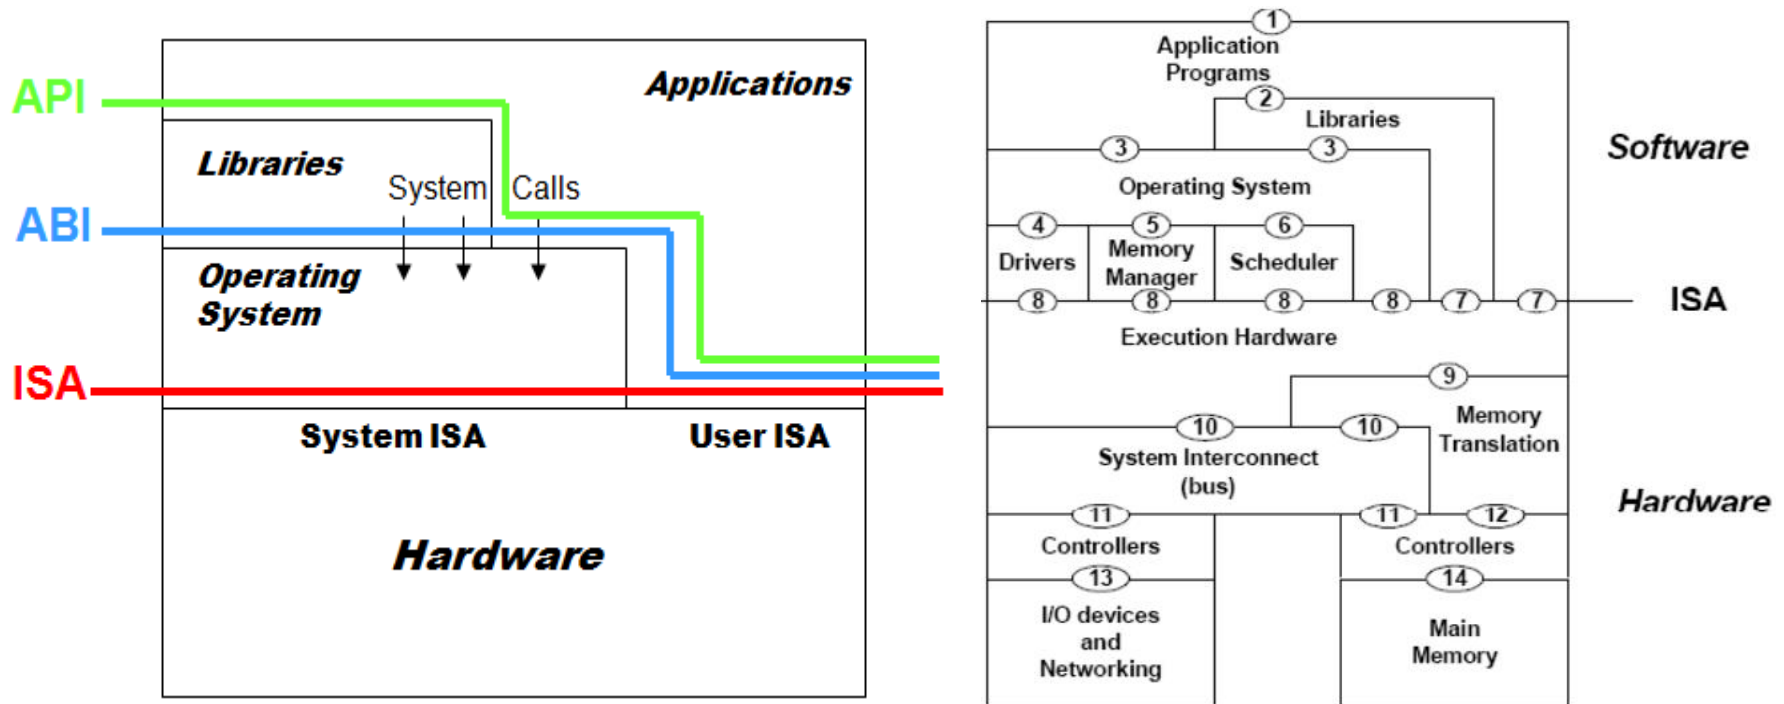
API

Applications

Libraries

System Calls

ABI

Operating System

ISA

System ISA

User ISA

Hardware

1
Application Programs

2
Libraries

3
3

Software

Operating System

4
5
6

Drivers

Memory Manager

Scheduler

ISA

8
8
8
8
7
7

Execution Hardware

9

Memory Translation

10
10

System Interconnect (bus)

Hardware

11
11
12

Controllers

Controllers

13
14

I/O devices and Networking

Main Memory